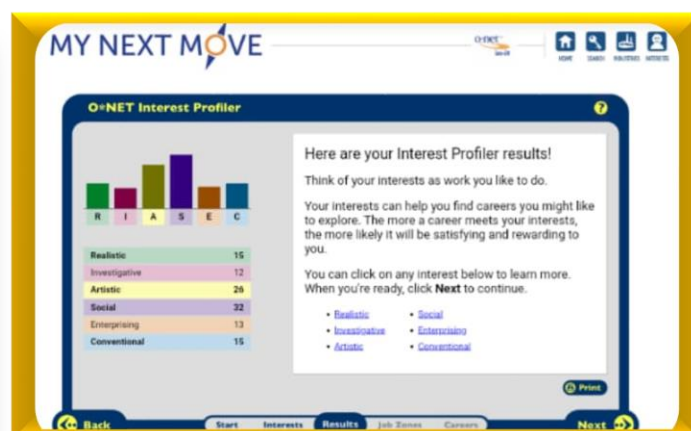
MY NEXT MOVE

O*NET

HOME SEARCH INDUSTRIES INTERESTS

O*NET Interest Profiler

?

R I A S E C

| Realistic | 15 |
|---|---|
| Investigative | 12 |
| Artistic | 26 |
| Social | 32 |
| Enterprising | 13 |
| Conventional | 15 |

Here are your Interest Profiler results!

Think of your interests as work you like to do.

Your interests can help you find careers you might like to explore. The more a career meets your interests, the more likely it will be satisfying and rewarding to you.

You can click on any interest below to learn more. When you're ready, click **Next** to continue.

• Realistic
• Investigative
• Artistic
• Social
• Enterprising
• Conventional

Print

Back

Start Interests Results Job Zones Careers

Next